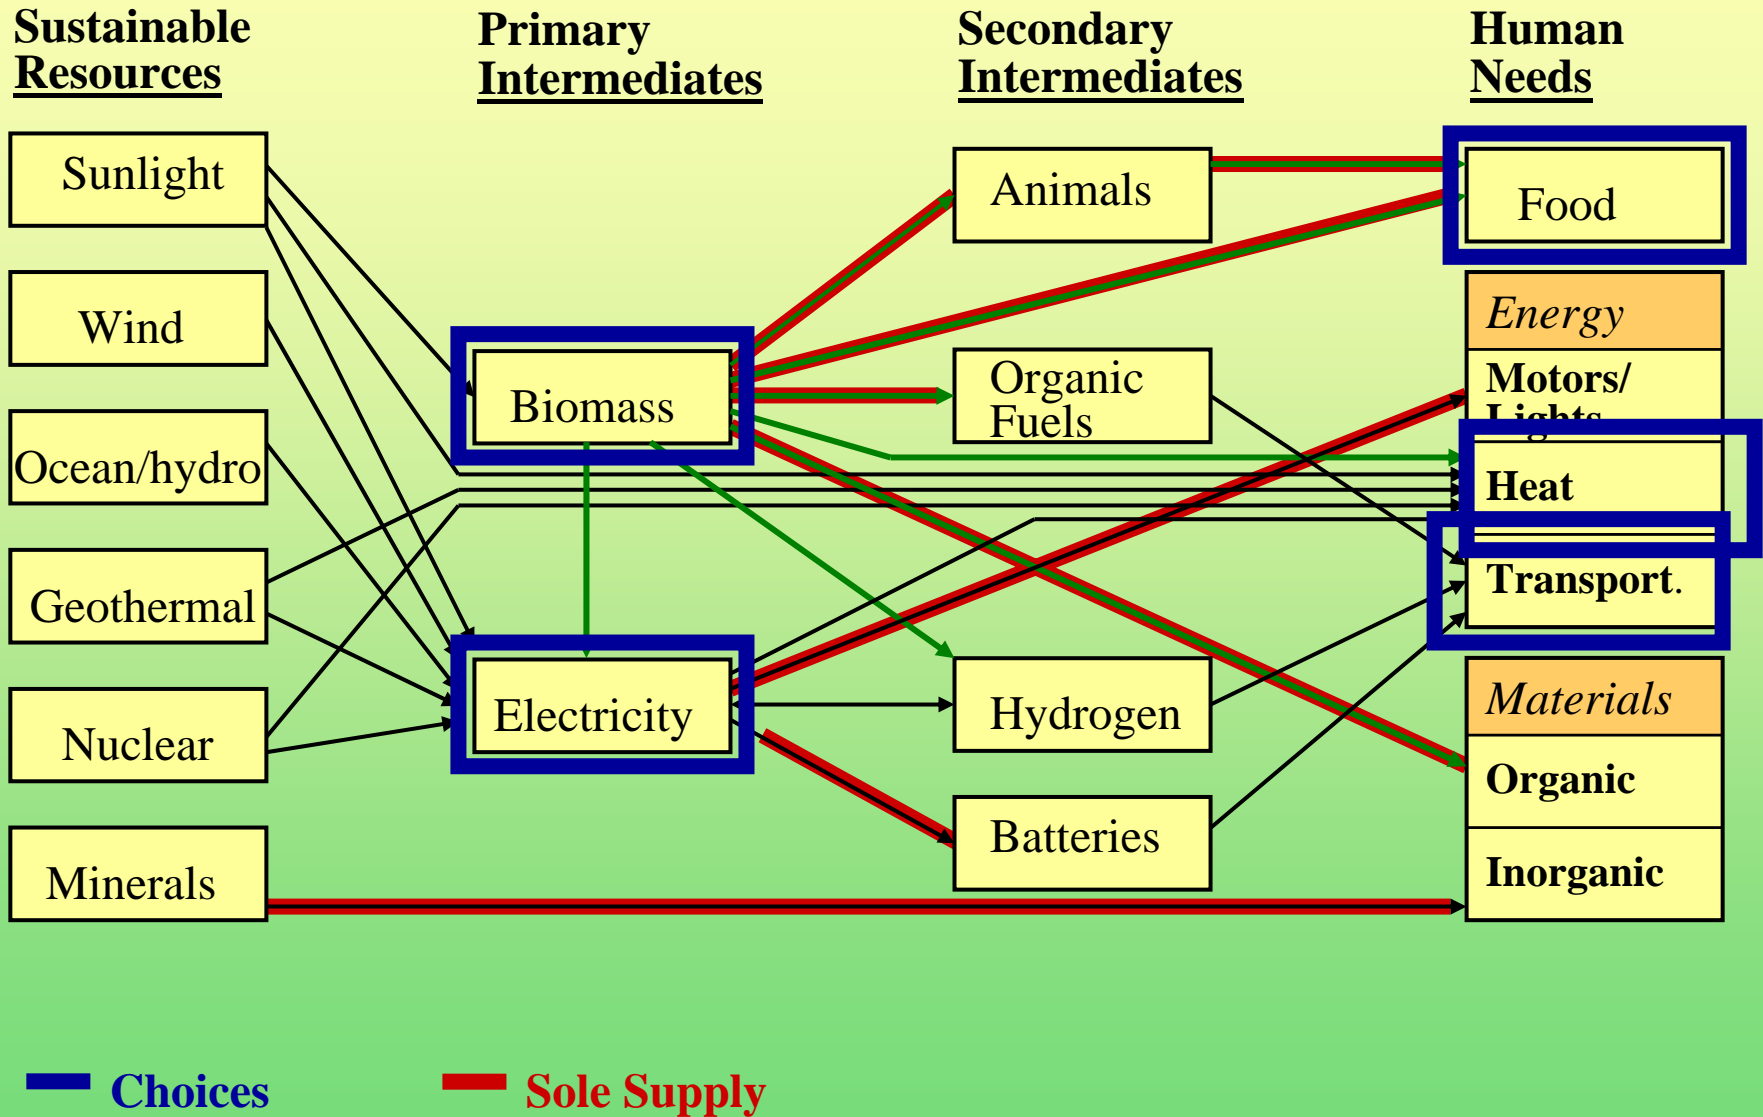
Sustainable Resources

Primary Intermediates

Secondary Intermediates

Human Needs

Sunlight

Wind

Ocean/hydro

Geothermal

Nuclear

Minerals

Biomass

Electricity

Animals

Organic Fuels

Hydrogen

Batteries

Food

Energy

Motors/ Lights

Heat

Transport.

Materials

Organic

Inorganic

Choices

Sole Supply